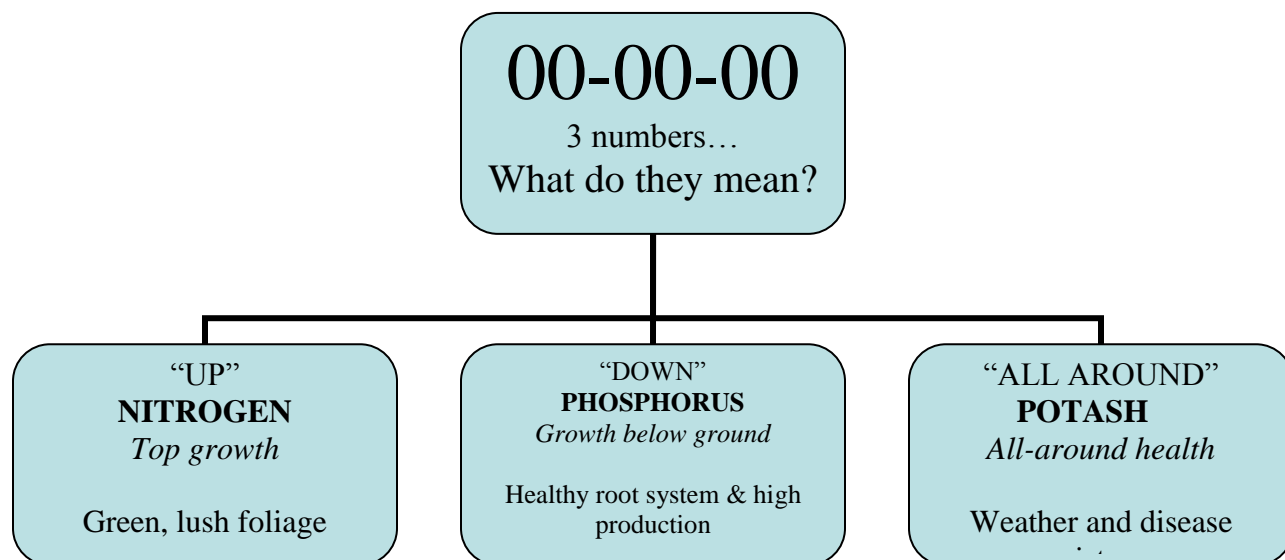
00-00-00
3 numbers…
What do they mean?

"UP"
**NITROGEN**
*Top growth*

Green, lush foliage

"DOWN"
**PHOSPHORUS**
*Growth below ground*

Healthy root system & high production

"ALL AROUND"
**POTASH**
*All-around health*

Weather and disease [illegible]